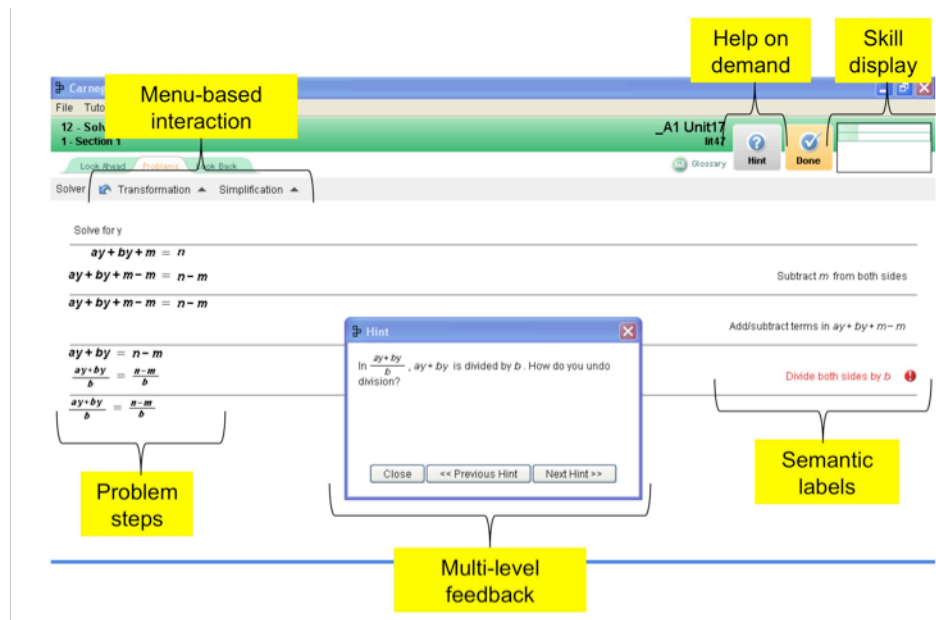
Help on demand

Skill display

Menu-based interaction

Carneg

File Tuto

12 - Solv

1 - Section 1

_A1 Unit17

lit47

Hint

Done

Look Ahead

Problems

Look Back

Glossary

Solver

Transformation

Simplification

Solve for y

$ay + by + m = n$

$ay + by + m - m = n - m$

Subtract $m$ from both sides

$ay + by + m - m = n - m$

Add/subtract terms in $ay + by + m - m$

Hint

In $\frac{ay+by}{b}$, $ay + by$ is divided by $b$. How do you undo division?

Close

<< Previous Hint

Next Hint >>

$ay + by = n - m$

$\frac{ay+by}{b} = \frac{n-m}{b}$

Divide both sides by $b$

$\frac{ay+by}{b} = \frac{n-m}{b}$

Problem steps

Semantic labels

Multi-level feedback